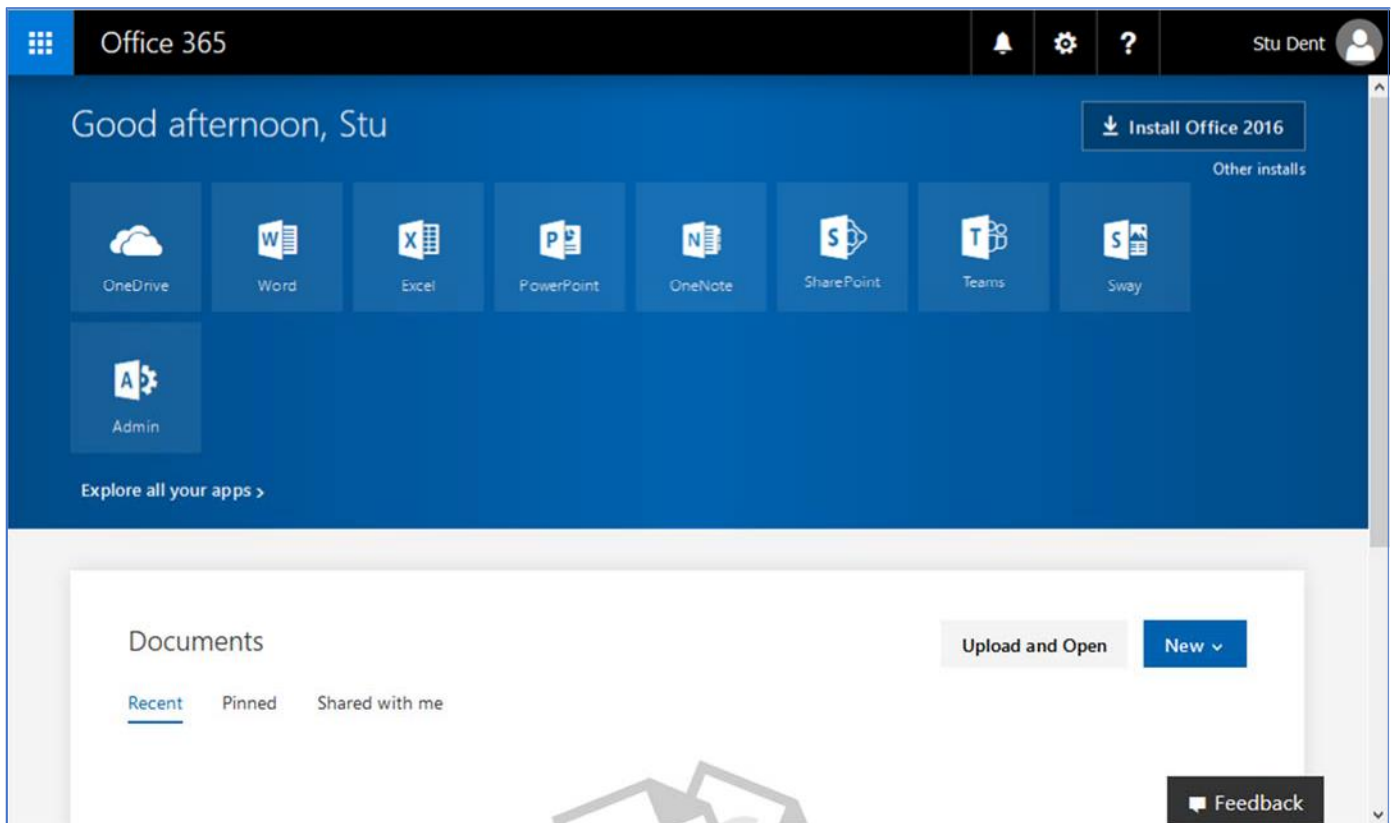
Office 365

?

Stu Dent

Good afternoon, Stu

Install Office 2016

Other installs

OneDrive

Word

Excel

PowerPoint

OneNote

SharePoint

Teams

Sway

Admin

Explore all your apps >

Documents

Upload and Open

New ⌄

Recent

Pinned

Shared with me

Feedback